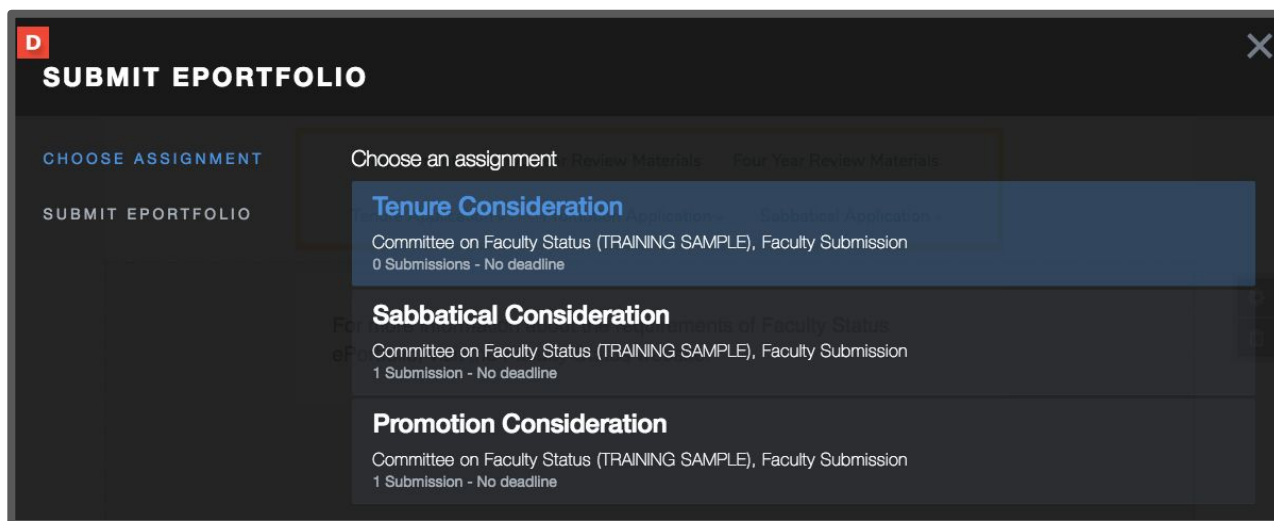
D
SUBMIT EPORTFOLIO

×

CHOOSE ASSIGNMENT

SUBMIT EPORTFOLIO

Choose an assignment

Tenure Consideration
Committee on Faculty Status (TRAINING SAMPLE), Faculty Submission
0 Submissions - No deadline

Sabbatical Consideration
Committee on Faculty Status (TRAINING SAMPLE), Faculty Submission
1 Submission - No deadline

Promotion Consideration
Committee on Faculty Status (TRAINING SAMPLE), Faculty Submission
1 Submission - No deadline